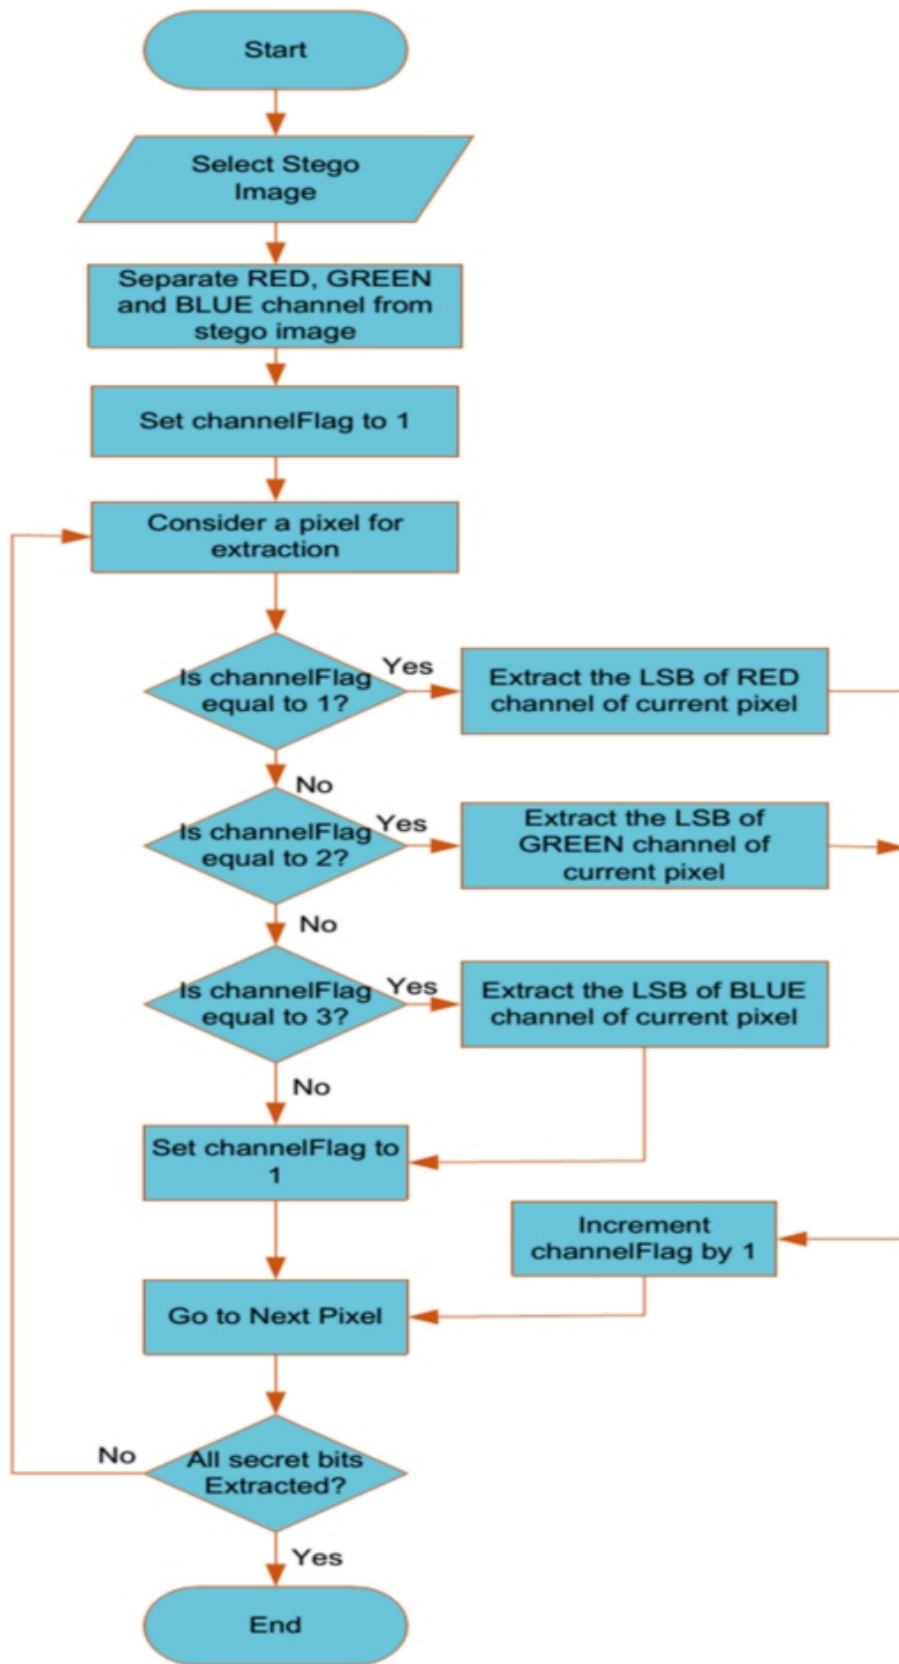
Start

Select Stego Image

Separate RED, GREEN and BLUE channel from stego image

Set channelFlag to 1

Consider a pixel for extraction

Is channelFlag equal to 1?

Yes

Extract the LSB of RED channel of current pixel

No

Is channelFlag equal to 2?

Yes

Extract the LSB of GREEN channel of current pixel

No

Is channelFlag equal to 3?

Yes

Extract the LSB of BLUE channel of current pixel

No

Set channelFlag to 1

Increment channelFlag by 1

Go to Next Pixel

No

All secret bits Extracted?

Yes

End